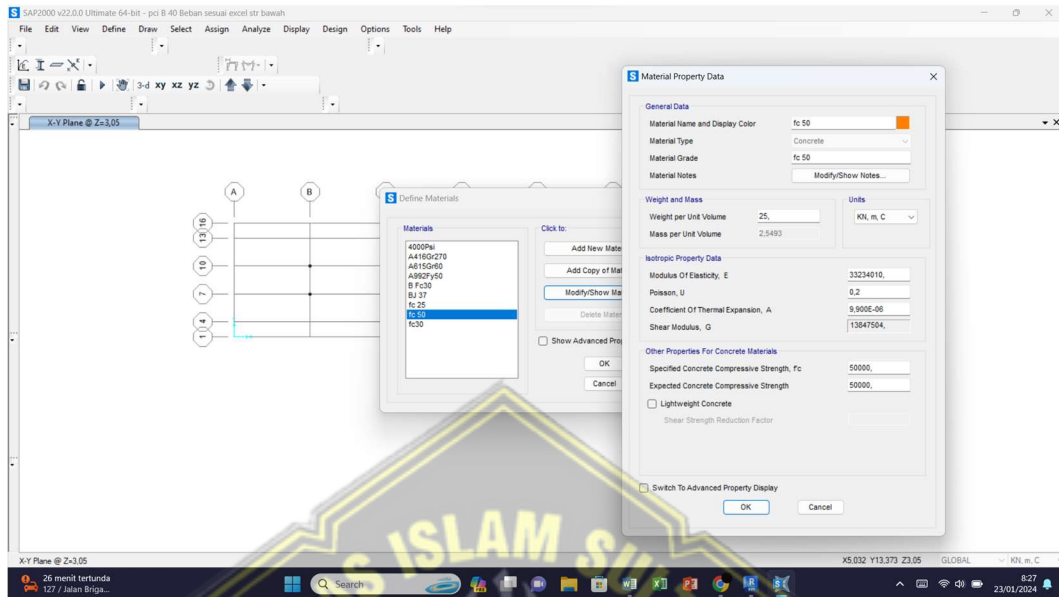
SAP2000 v22.0.0 Ultimate 64-bit - pci B 40 Beban sesuai excel str bawah

File Edit View Define Draw Select Assign Analyze Display Design Options Tools Help

3-d xy xz yz

X-Y Plane @ Z=3,05

A B

16
13
10
7
4
1

Define Materials

Materials
4000Psi
A416Gr270
A615Gr60
A992Fy50
B Fc30
BJ 37
fc 25
fc 50
fc30

Click to:
Add New Mate
Add Copy of Mat
Modify/Show Ma
Delete Mater

Show Advanced Prop

OK
Cancel

Material Property Data

General Data
Material Name and Display Color fc 50
Material Type Concrete
Material Grade fc 50
Material Notes Modify/Show Notes...

Weight and Mass
Weight per Unit Volume 25,
Mass per Unit Volume 2,5493

Units
KN, m, C

Isotropic Property Data
Modulus Of Elasticity, E 33234010,
Poisson, U 0,2
Coefficient Of Thermal Expansion, A 9,900E-06
Shear Modulus, G 13847504,

Other Properties For Concrete Materials
Specified Concrete Compressive Strength, f'c 50000,
Expected Concrete Compressive Strength 50000,
Lightweight Concrete
Shear Strength Reduction Factor

Switch To Advanced Property Display

OK Cancel

X-Y Plane @ Z=3,05

X5,032 Y13,373 Z3,05 GLOBAL KN, m, C

26 menit tertunda
127 / Jalan Briga...

Search

8:27
23/01/2024

ISLAM